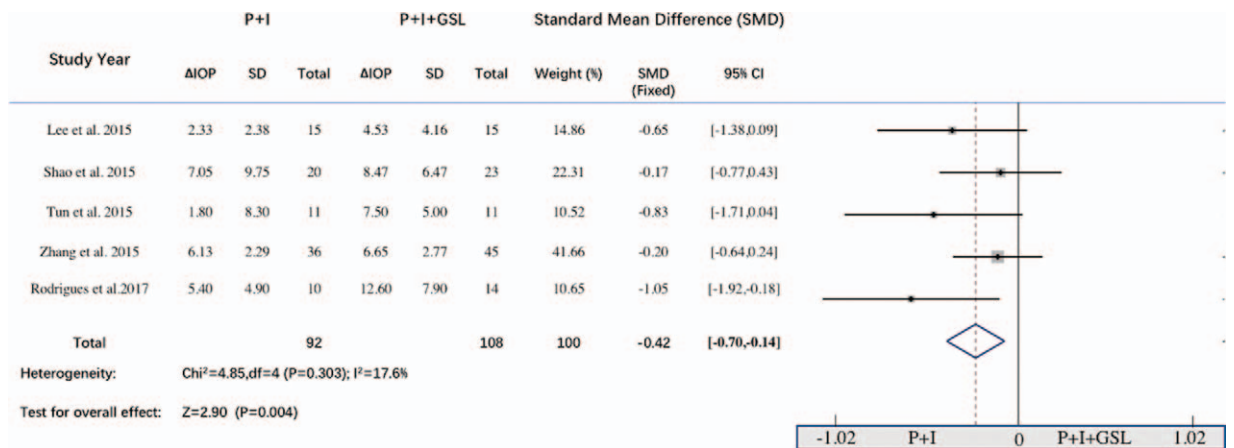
| Study Year | P+I ΔIOP | P+I SD | P+I Total | P+I+GSL ΔIOP | P+I+GSL SD | P+I+GSL Total | Weight (%) | SMD (Fixed) | 95% CI |
|---|---|---|---|---|---|---|---|---|---|
| Lee et al. 2015 | 2.33 | 2.38 | 15 | 4.53 | 4.16 | 15 | 14.86 | -0.65 | [-1.38,0.09] |
| Shao et al. 2015 | 7.05 | 9.75 | 20 | 8.47 | 6.47 | 23 | 22.31 | -0.17 | [-0.77,0.43] |
| Tun et al. 2015 | 1.80 | 8.30 | 11 | 7.50 | 5.00 | 11 | 10.52 | -0.83 | [-1.71,0.04] |
| Zhang et al. 2015 | 6.13 | 2.29 | 36 | 6.65 | 2.77 | 45 | 41.66 | -0.20 | [-0.64,0.24] |
| Rodrigues et al.2017 | 5.40 | 4.90 | 10 | 12.60 | 7.90 | 14 | 10.65 | -1.05 | [-1.92,-0.18] |
| Total | | | 92 | | | 108 | 100 | -0.42 | [-0.70,-0.14] |

Standard Mean Difference (SMD)

Heterogeneity: Chi²=4.85,df=4 (P=0.303); I²=17.6%

Test for overall effect: Z=2.90 (P=0.004)

-1.02 P+I 0 P+I+GSL 1.02